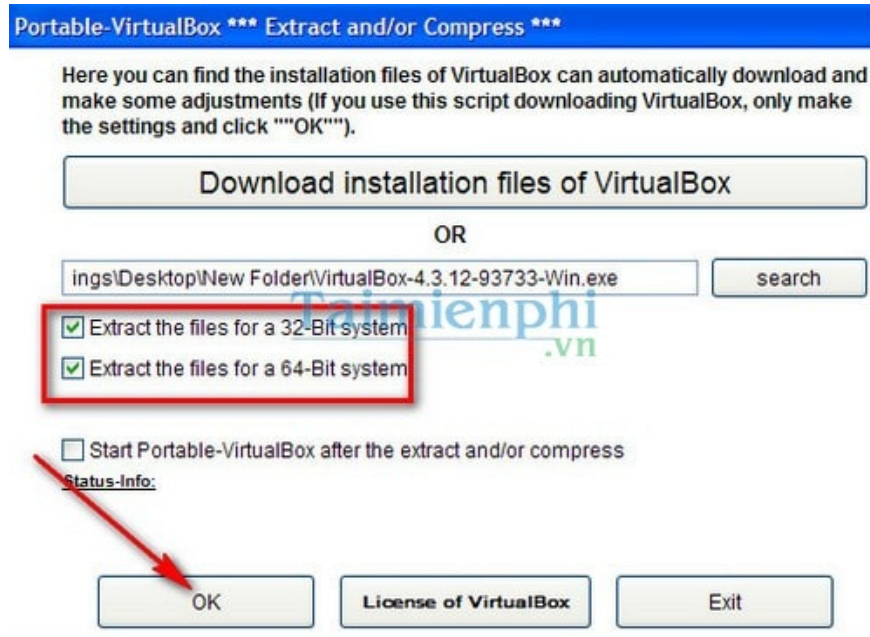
Portable-VirtualBox *** Extract and/or Compress ***

Here you can find the installation files of VirtualBox can automatically download and make some adjustments (If you use this script downloading VirtualBox, only make the settings and click ""OK"").

Download installation files of VirtualBox

OR

ings\Desktop\New Folder\VirtualBox-4.3.12-93733-Win.exe

search

Taimienphi .vn

Extract the files for a 32-Bit system

Extract the files for a 64-Bit system

Start Portable-VirtualBox after the extract and/or compress

Status-Info:

OK

License of VirtualBox

Exit